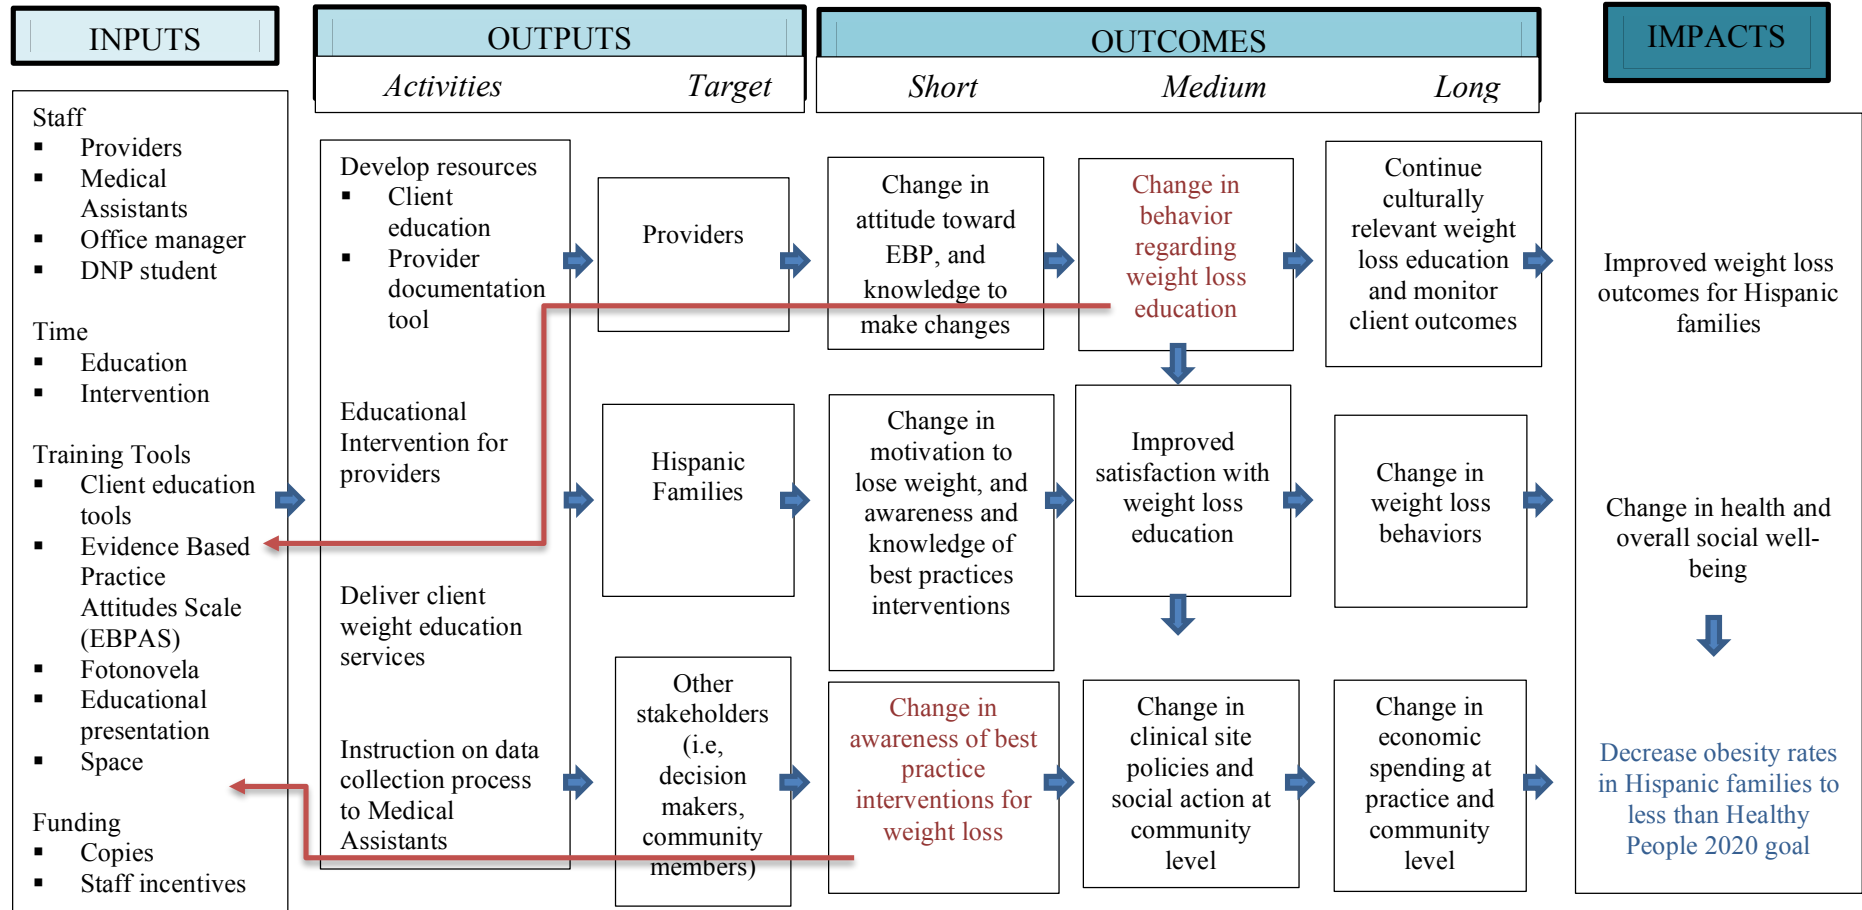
INPUTS

OUTPUTS

Activities Target

OUTCOMES

Short Medium Long

IMPACTS

Staff
- Providers
- Medical Assistants
- Office manager
- DNP student

Time
- Education
- Intervention

Training Tools
- Client education tools
- Evidence Based Practice Attitudes Scale (EBPAS)
- Fotonovela
- Educational presentation
- Space

Funding
- Copies
- Staff incentives

Develop resources
- Client education
- Provider documentation tool

Educational Intervention for providers

Deliver client weight education services

Instruction on data collection process to Medical Assistants

Providers

Hispanic Families

Other stakeholders (i.e, decision makers, community members)

Change in attitude toward EBP, and knowledge to make changes

Change in motivation to lose weight, and awareness and knowledge of best practices interventions

Change in awareness of best practice interventions for weight loss

Change in behavior regarding weight loss education

Improved satisfaction with weight loss education

Change in clinical site policies and social action at community level

Continue culturally relevant weight loss education and monitor client outcomes

Change in weight loss behaviors

Change in economic spending at practice and community level

Improved weight loss outcomes for Hispanic families

Change in health and overall social well-being

Decrease obesity rates in Hispanic families to less than Healthy People 2020 goal